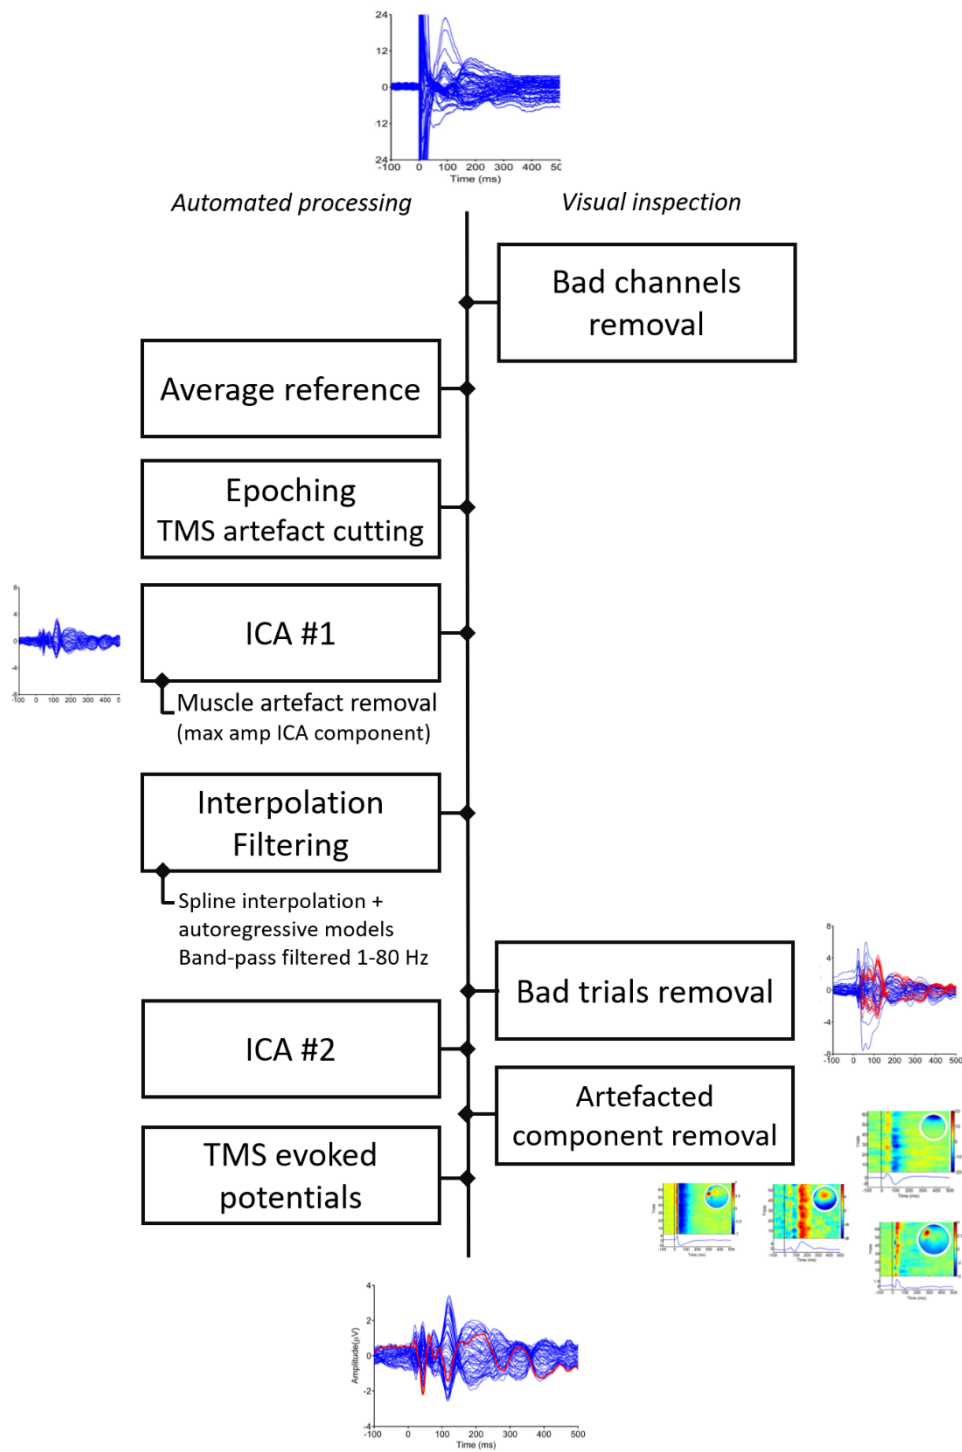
24
12
0
-12
-24
-100 0 100 200 300 400 50
Time (ms)

Automated processing

Visual inspection

Bad channels removal

Average reference

Epoching
TMS artefact cutting

8
4
0
-4
-8
-100 0 100 200 300 400 5

ICA #1

Muscle artefact removal (max amp ICA component)

Interpolation
Filtering

Spline interpolation + autoregressive models
Band-pass filtered 1-80 Hz

8
4
0
-4
-8
-100 0 100 200 300 400 500

Bad trials removal

ICA #2

Artefacted component removal

TMS evoked potentials

4
2
0
-2
-4
Amplitude(μV)
-100 0 100 200 300 400 500
Time (ms)